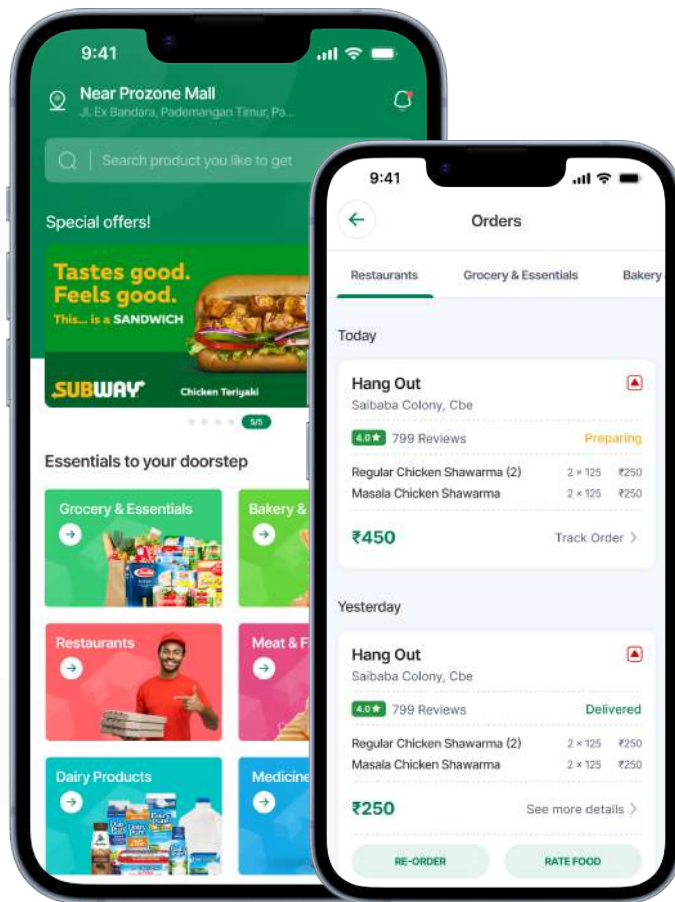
9:41

Near Prozone Mall
Jl. Ex Bandara, Pademangan Timur, Pa...

Search product you like to get

Special offers!

Tastes good.
Feels good.
This... is a SANDWICH

SUBWAY

Chicken Teriyaki

5/5

Essentials to your doorstep

Grocery & Essentials

Bakery &

Restaurants

Meat & F

Dairy Products

Medicine

9:41

Orders

Restaurants

Grocery & Essentials

Bakery

Today

Hang Out
Saibaba Colony, Cbe

4.0★ 799 Reviews

Preparing

Regular Chicken Shawarma (2) 2 × 125 ₹250
Masala Chicken Shawarma 2 × 125 ₹250

₹450

Track Order

Yesterday

Hang Out
Saibaba Colony, Cbe

4.0★ 799 Reviews

Delivered

Regular Chicken Shawarma (2) 2 × 125 ₹250
Masala Chicken Shawarma 2 × 125 ₹250

₹250

See more details

RE-ORDER

RATE FOOD